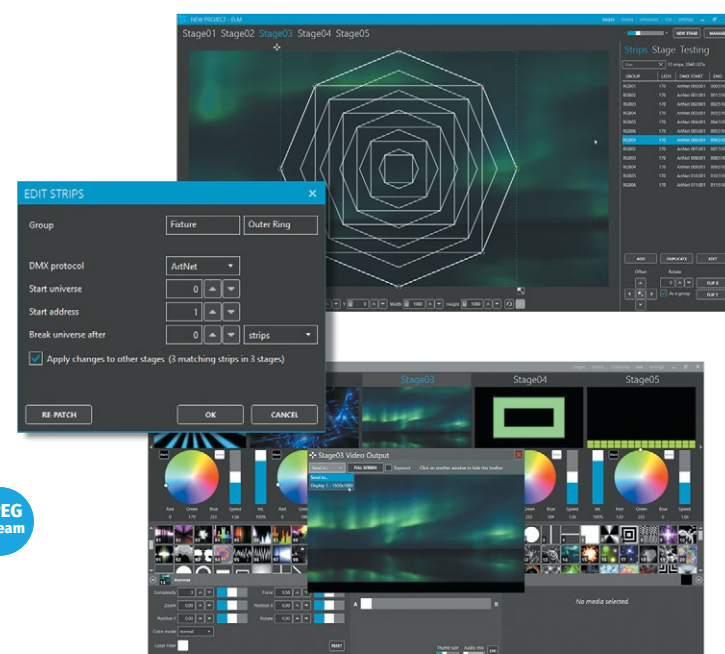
NEW PROJECT - ELM

Stage01 Stage02 Stage03 Stage04 Stage05

NEW STAGE

Strips Stage Testing

| GROUP | LEDS | DMX START |
|---|---|---|
| RG001 | 170 | ArtNet 000001 |
| RG002 | 170 | ArtNet 001001 |
| RG003 | 170 | ArtNet 002001 |
| RG004 | 170 | ArtNet 003001 |
| RG005 | 170 | ArtNet 004001 |
| RG006 | 170 | ArtNet 005001 |
| RG001 | 170 | ArtNet 006001 |
| RG002 | 170 | ArtNet 007001 |
| RG003 | 170 | ArtNet 008001 |
| RG004 | 170 | ArtNet 009001 |
| RG005 | 170 | ArtNet 010001 |
| RG006 | 170 | ArtNet 011001 |

ADD DUPLICATE EDIT

Offset Rotate

As a group

FLIP X FLIP Y

Width 1000 Height 1000

EDIT STRIPS

Group Fixture Outer Ring

DMX protocol ArtNet

Start universe 0

Start address 1

Break universe after 0 strips

Apply changes to other stages (3 matching strips in 3 stages)

RE-PATCH OK CANCEL

Stage03 Stage04 Stage05

Stage03 Video Output

Send to... FULL SCREEN Topmost Click on another window to hide this toolbar

Send to...
Display 1 - 1920x1080

Red Green Blue Speed Int.

Complexity
Zoom
Position X
Color mode normal
Layer Filter

Force
Position X
Rotate

RESET

No media selected.

Thumb size Audio mix

EG
eam